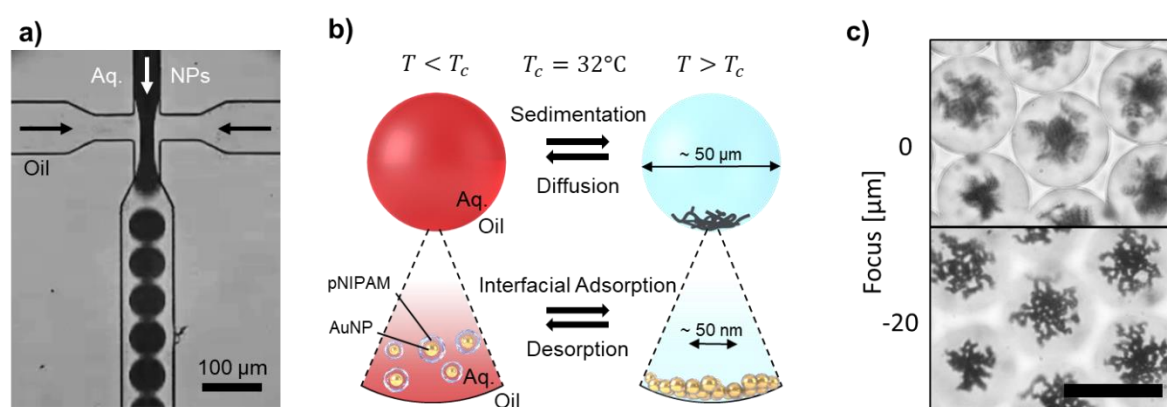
a)

Aq.

NPs

Oil

100 µm

b)

$T < T_c$

$T_c = 32°C$

$T > T_c$

Sedimentation

Diffusion

~ 50 µm

Aq.

Oil

pNIPAM

AuNP

Interfacial Adsorption

Desorption

~ 50 nm

Aq.

Oil

c)

Focus [µm]

0

-20